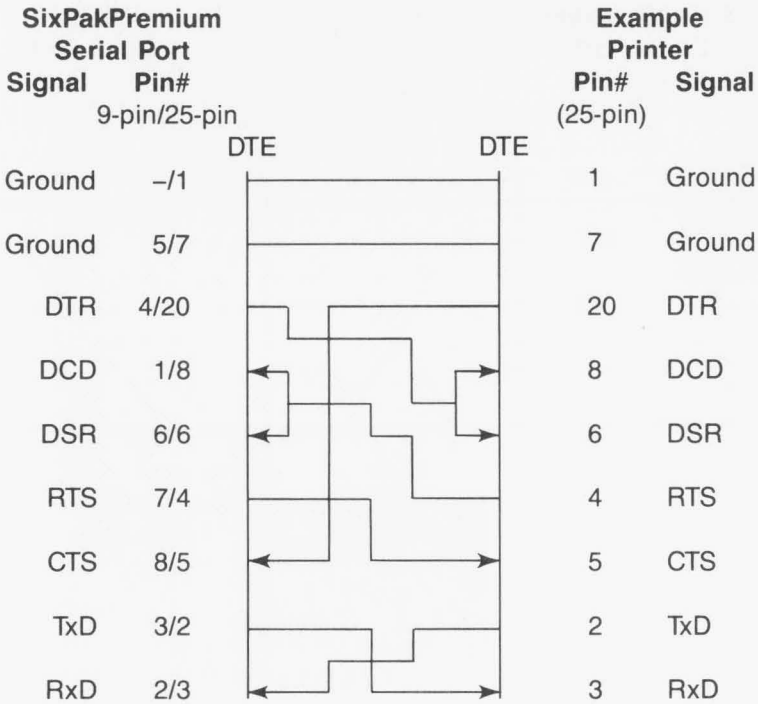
SixPakPremium
Serial Port
Signal Pin#
9-pin/25-pin

Example
Printer
Pin# Signal
(25-pin)

DTE DTE

| Signal | Pin# (9-pin/25-pin) | Pin# (25-pin) | Signal |
|---|---|---|---|
| Ground | –/1 | 1 | Ground |
| Ground | 5/7 | 7 | Ground |
| DTR | 4/20 | 20 | DTR |
| DCD | 1/8 | 8 | DCD |
| DSR | 6/6 | 6 | DSR |
| RTS | 7/4 | 4 | RTS |
| CTS | 8/5 | 5 | CTS |
| TxD | 3/2 | 2 | TxD |
| RxD | 2/3 | 3 | RxD |